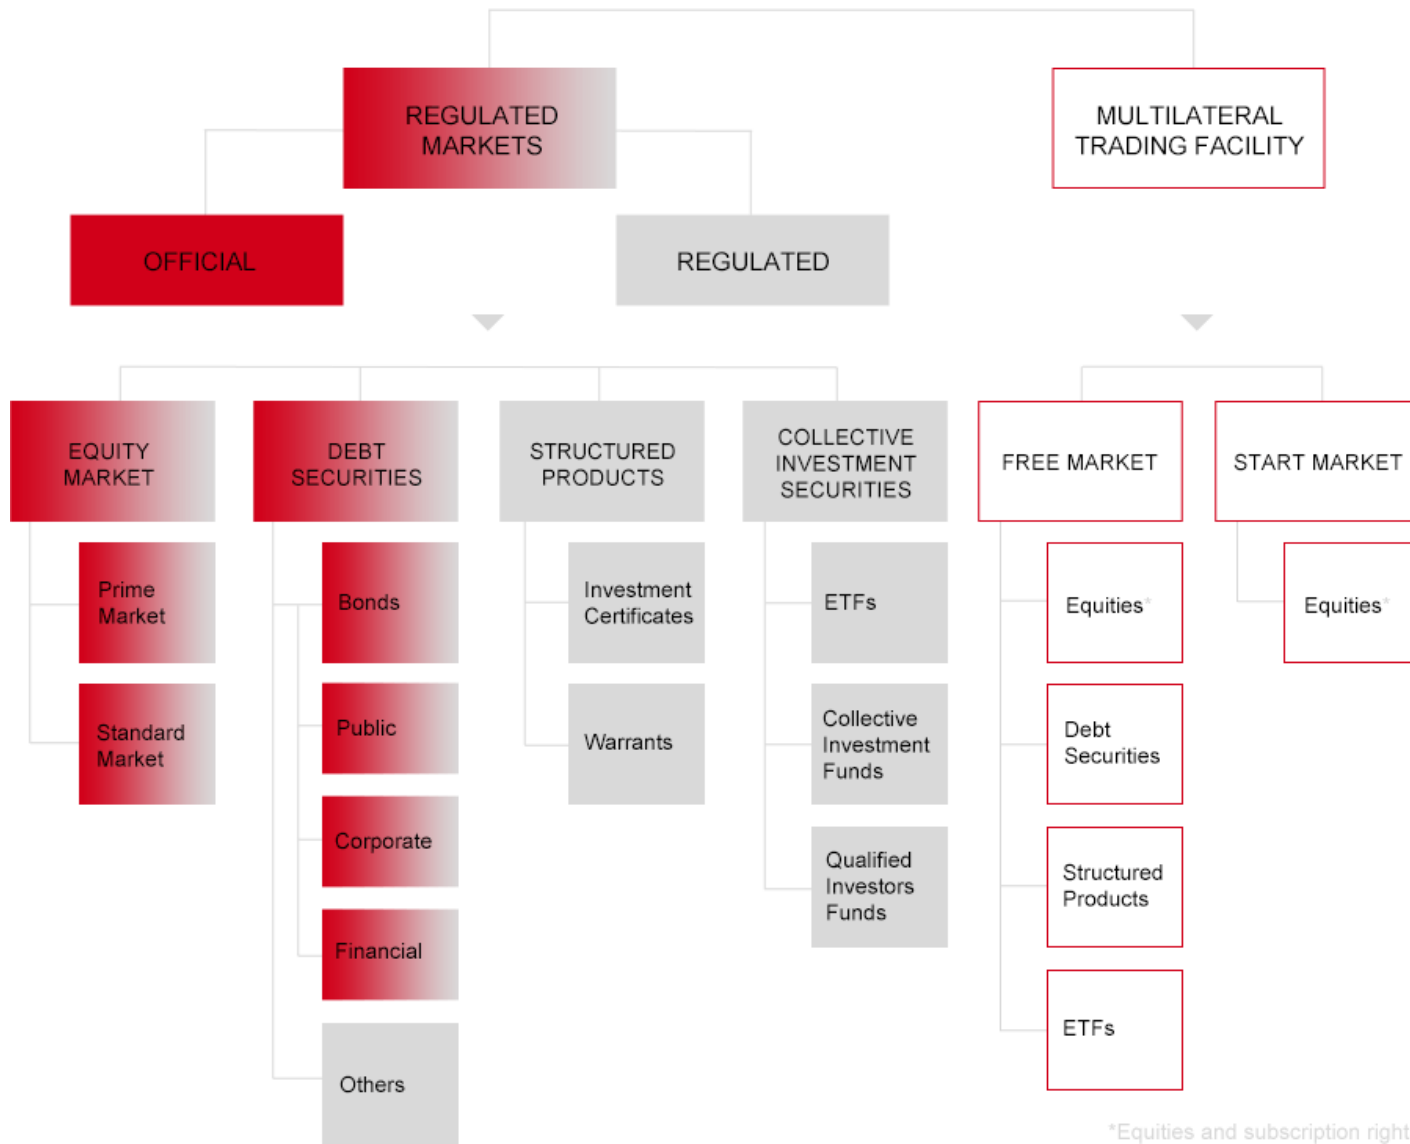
REGULATED MARKETS

MULTILATERAL TRADING FACILITY

OFFICIAL

REGULATED

EQUITY MARKET

Prime Market

Standard Market

DEBT SECURITIES

Bonds

Public

Corporate

Financial

Others

STRUCTURED PRODUCTS

Investment Certificates

Warrants

COLLECTIVE INVESTMENT SECURITIES

ETFs

Collective Investment Funds

Qualified Investors Funds

FREE MARKET

Equities*

Debt Securities

Structured Products

ETFs

START MARKET

Equities*

*Equities and subscription right